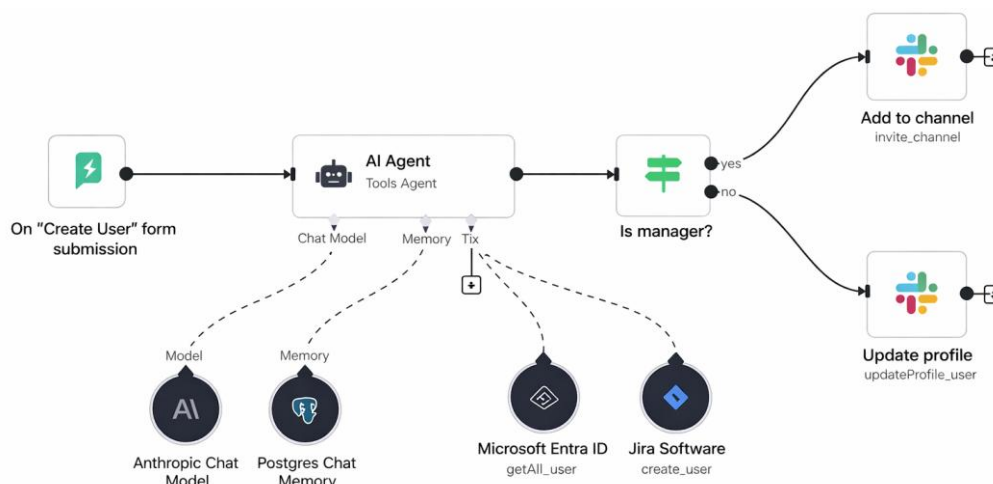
On "Create User" form submission

AI Agent
Tools Agent

Chat Model
Memory
Tix

Is manager?
yes
no

Add to channel
invite_channel

Update profile
updateProfile_user

Model
Memory

AI

Anthropic Chat Model

Postgres Chat Memory

Microsoft Entra ID
getAll_user

Jira Software
create_user